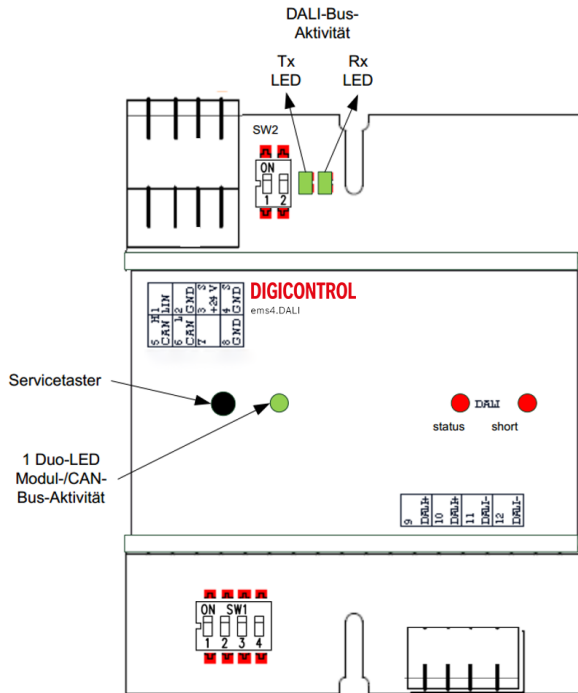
DALI-Bus-Aktivität

Tx LED

Rx LED

SW2

ON

1 2

DIGICONTROL

ems4.DALI

5 CAN H1

6 CAN L2

7 CAN GND

S LIN

3 +24 V

S GND

4 GND

8 GND

Servicetaster

DALI

status

short

1 Duo-LED Modul-/CAN-Bus-Aktivität

9 DALI+

10 DALI+

11 DALI-

12 DALI-

ON SW1

1 2 3 4